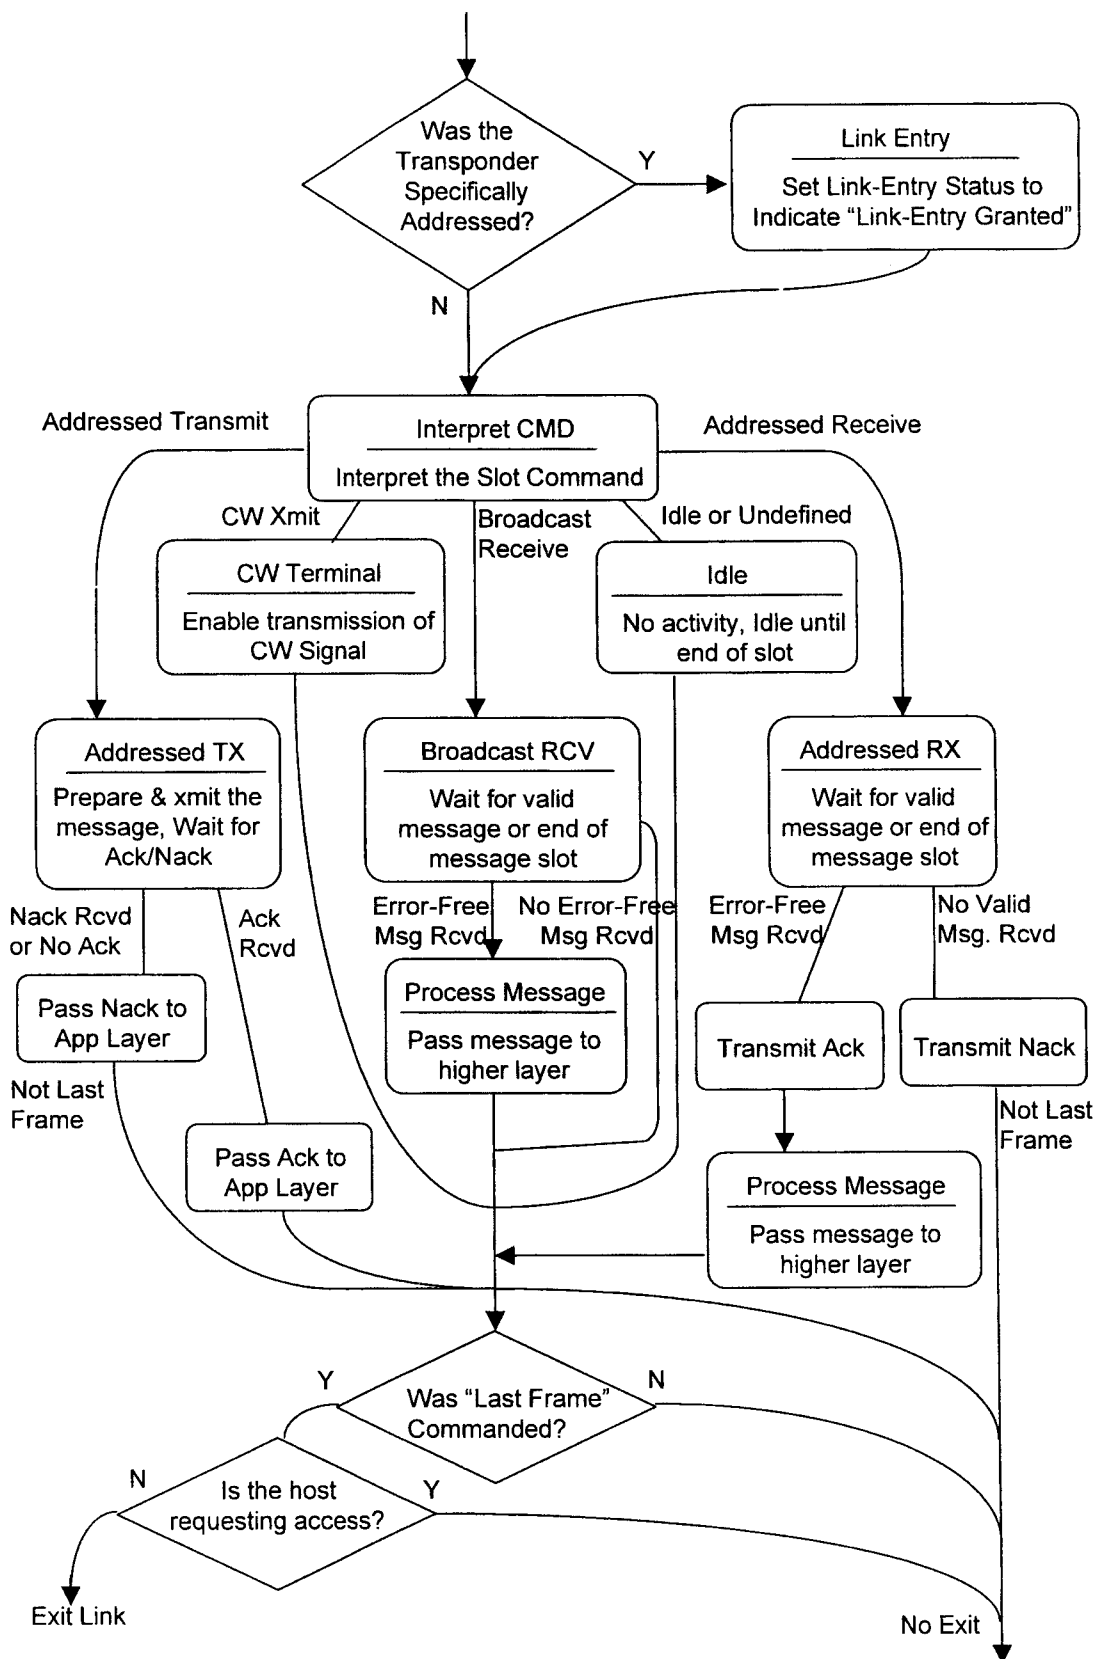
Was the Transponder Specifically Addressed?

Y

Link Entry

Set Link-Entry Status to Indicate "Link-Entry Granted"

N

Addressed Transmit

Interpret CMD

Interpret the Slot Command

Addressed Receive

CW Xmit

Broadcast Receive

Idle or Undefined

CW Terminal

Enable transmission of CW Signal

Idle

No activity, Idle until end of slot

Addressed TX

Prepare & xmit the message, Wait for Ack/Nack

Broadcast RCV

Wait for valid message or end of message slot

Addressed RX

Wait for valid message or end of message slot

Nack Rcvd or No Ack

Ack Rcvd

Error-Free Msg Rcvd

No Error-Free Msg Rcvd

Error-Free Msg Rcvd

No Valid Msg. Rcvd

Pass Nack to App Layer

Process Message

Pass message to higher layer

Transmit Ack

Transmit Nack

Not Last Frame

Pass Ack to App Layer

Process Message

Pass message to higher layer

Not Last Frame

Y

Was "Last Frame" Commanded?

N

N

Is the host requesting access?

Y

Exit Link

No Exit